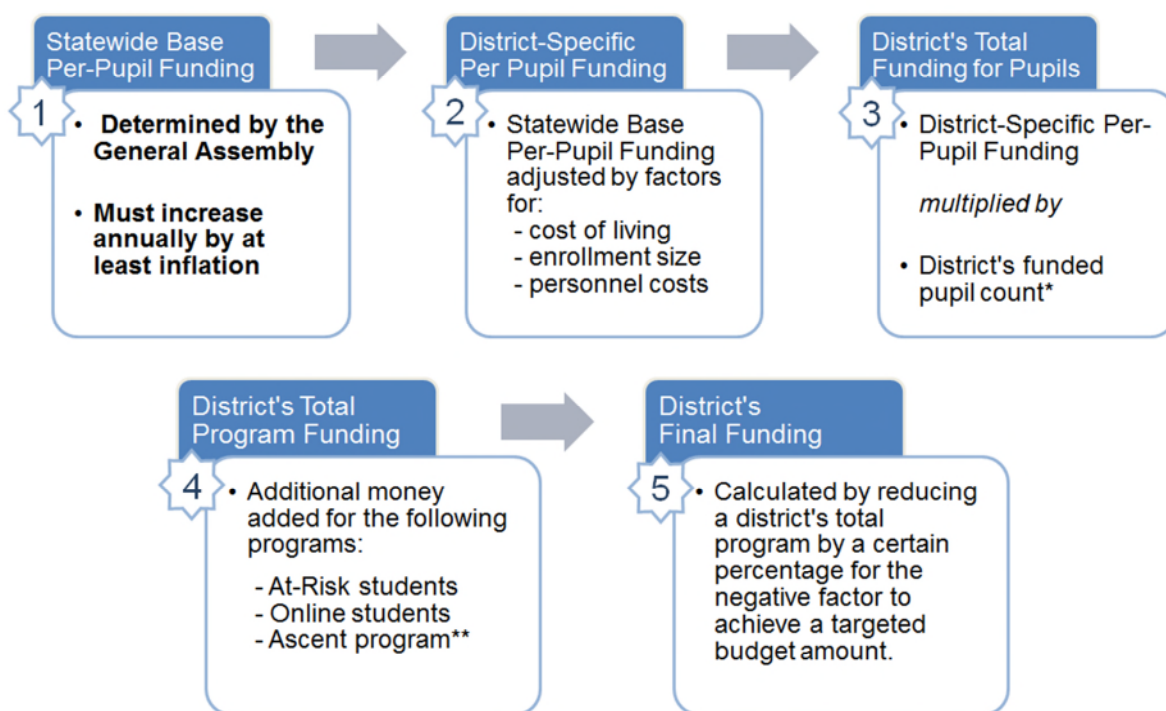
Statewide Base Per-Pupil Funding

1

• Determined by the General Assembly

• Must increase annually by at least inflation

District-Specific Per Pupil Funding

2

• Statewide Base Per-Pupil Funding adjusted by factors for:
- cost of living
- enrollment size
- personnel costs

District's Total Funding for Pupils

3

• District-Specific Per-Pupil Funding

*multiplied by*

• District's funded pupil count*

District's Total Program Funding

4

• Additional money added for the following programs:
- At-Risk students
- Online students
- Ascent program**

District's Final Funding

5

• Calculated by reducing a district's total program by a certain percentage for the negative factor to achieve a targeted budget amount.